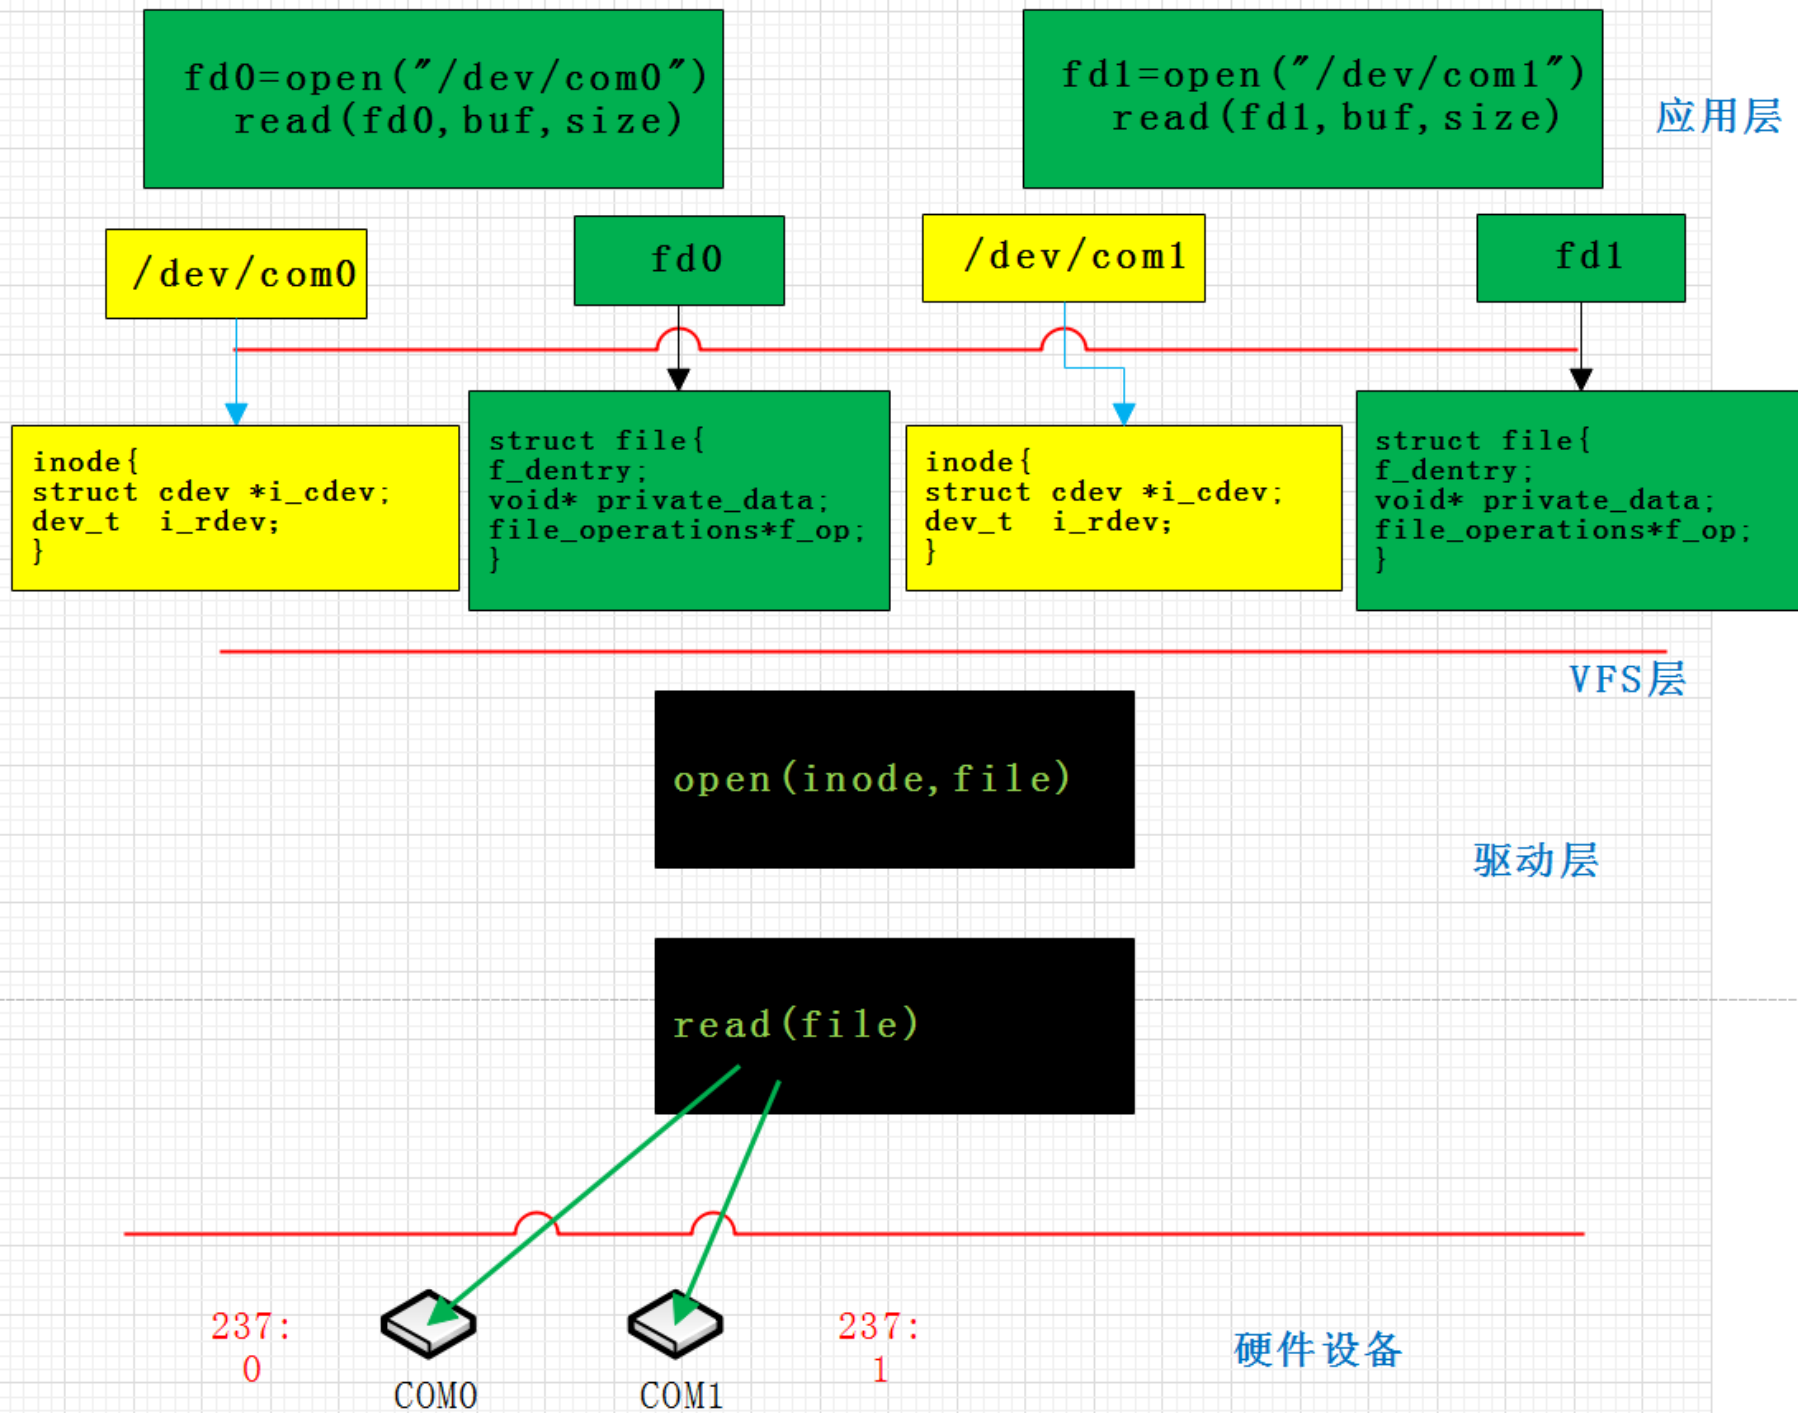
fd0=open("/dev/com0")
read(fd0,buf,size)

fd1=open("/dev/com1")
read(fd1,buf,size)

应用层

/dev/com0

fd0

/dev/com1

fd1

inode{
struct cdev *i_cdev;
dev_t i_rdev;
}

struct file{
f_dentry;
void* private_data;
file_operations*f_op;
}

inode{
struct cdev *i_cdev;
dev_t i_rdev;
}

struct file{
f_dentry;
void* private_data;
file_operations*f_op;
}

VFS层

open(inode,file)

驱动层

read(file)

237:
0

COM0

COM1

237:
1

硬件设备